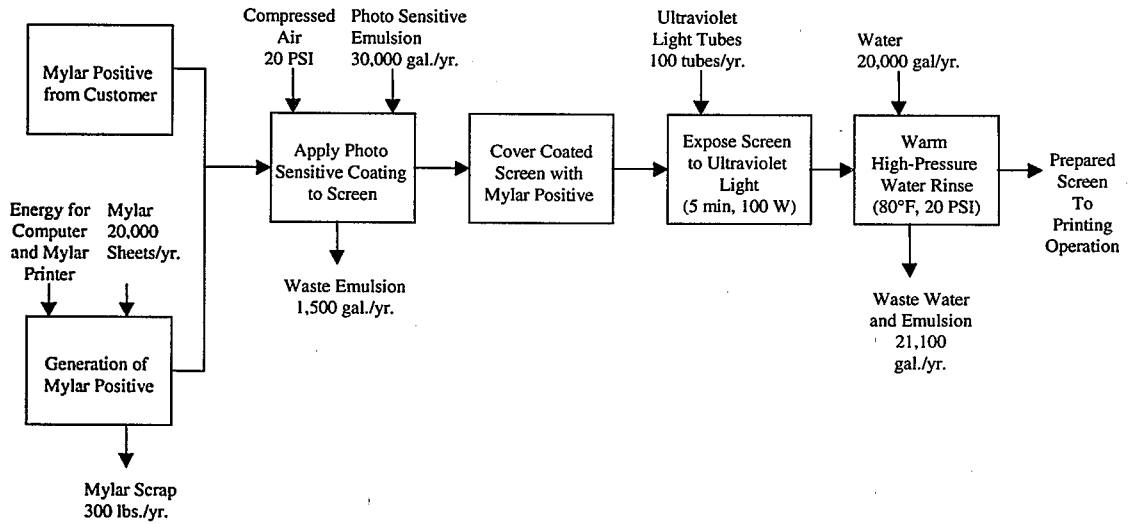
Mylar Positive from Customer

Energy for Computer and Mylar Printer

Mylar 20,000 Sheets/yr.

Generation of Mylar Positive

Mylar Scrap 300 lbs./yr.

Compressed Air 20 PSI

Photo Sensitive Emulsion 30,000 gal./yr.

Apply Photo Sensitive Coating to Screen

Waste Emulsion 1,500 gal./yr.

Cover Coated Screen with Mylar Positive

Ultraviolet Light Tubes 100 tubes/yr.

Expose Screen to Ultraviolet Light (5 min, 100 W)

Water 20,000 gal/yr.

Warm High-Pressure Water Rinse (80°F, 20 PSI)

Waste Water and Emulsion 21,100 gal./yr.

Prepared Screen To Printing Operation